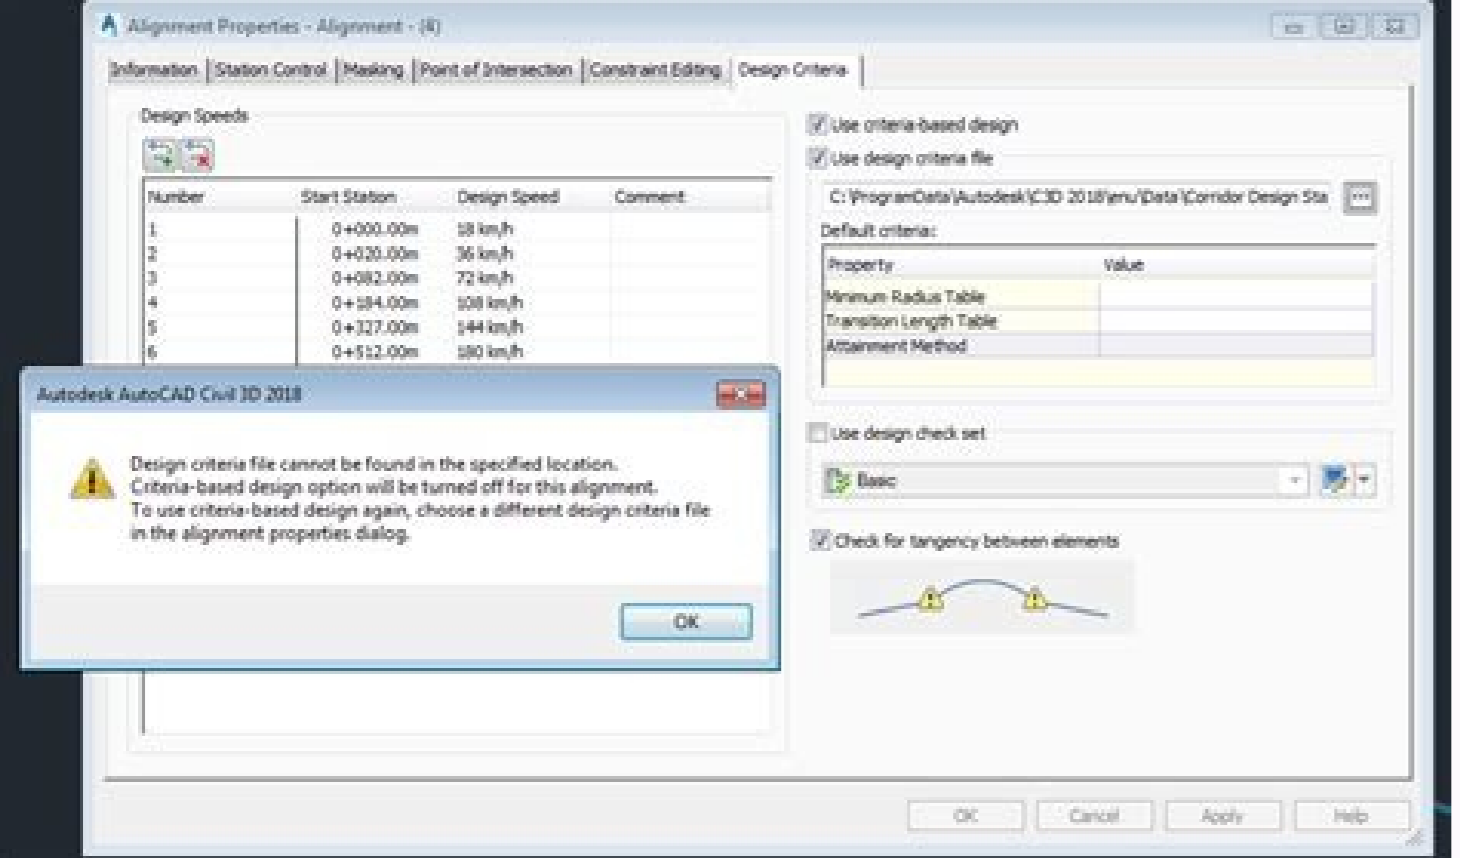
Alignment Properties - Alignment - (4)

Information | Station Control | Masking | Point of Intersection | Constraint Editing | Design Criteria

Design Speeds

| Number | Start Station | Design Speed | Comment |
|---|---|---|---|
| 1 | 0+000.00m | 18 km/h | |
| 2 | 0+020.00m | 36 km/h | |
| 3 | 0+082.00m | 72 km/h | |
| 4 | 0+184.00m | 108 km/h | |
| 5 | 0+327.00m | 144 km/h | |
| 6 | 0+512.00m | 180 km/h | |

Use criteria-based design

Use design criteria file

C:\ProgramData\Autodesk\C3D 2018\enu\Data\Corridor Design Sta

Default criteria:

| Property | Value |
|---|---|
| Minimum Radius Table | |
| Transition Length Table | |
| Attainment Method | |

Use design check set

Basic

Check for tangency between elements

Autodesk AutoCAD Civil 3D 2018

Design criteria file cannot be found in the specified location.
Criteria-based design option will be turned off for this alignment.
To use criteria-based design again, choose a different design criteria file in the alignment properties dialog.

OK

OK Cancel Apply Help